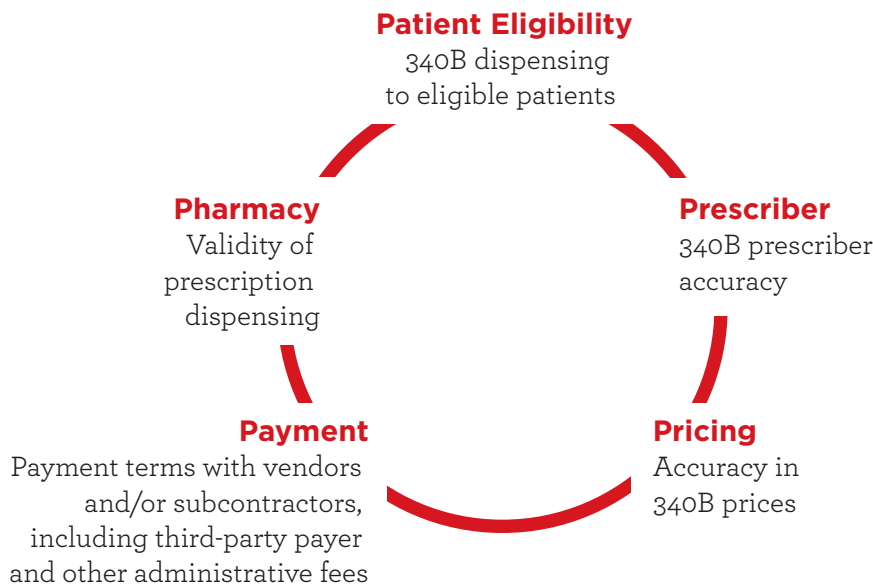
Patient Eligibility
340B dispensing to eligible patients

Prescriber
340B prescriber accuracy

Pricing
Accuracy in 340B prices

Payment
Payment terms with vendors and/or subcontractors, including third-party payer and other administrative fees

Pharmacy
Validity of prescription dispensing